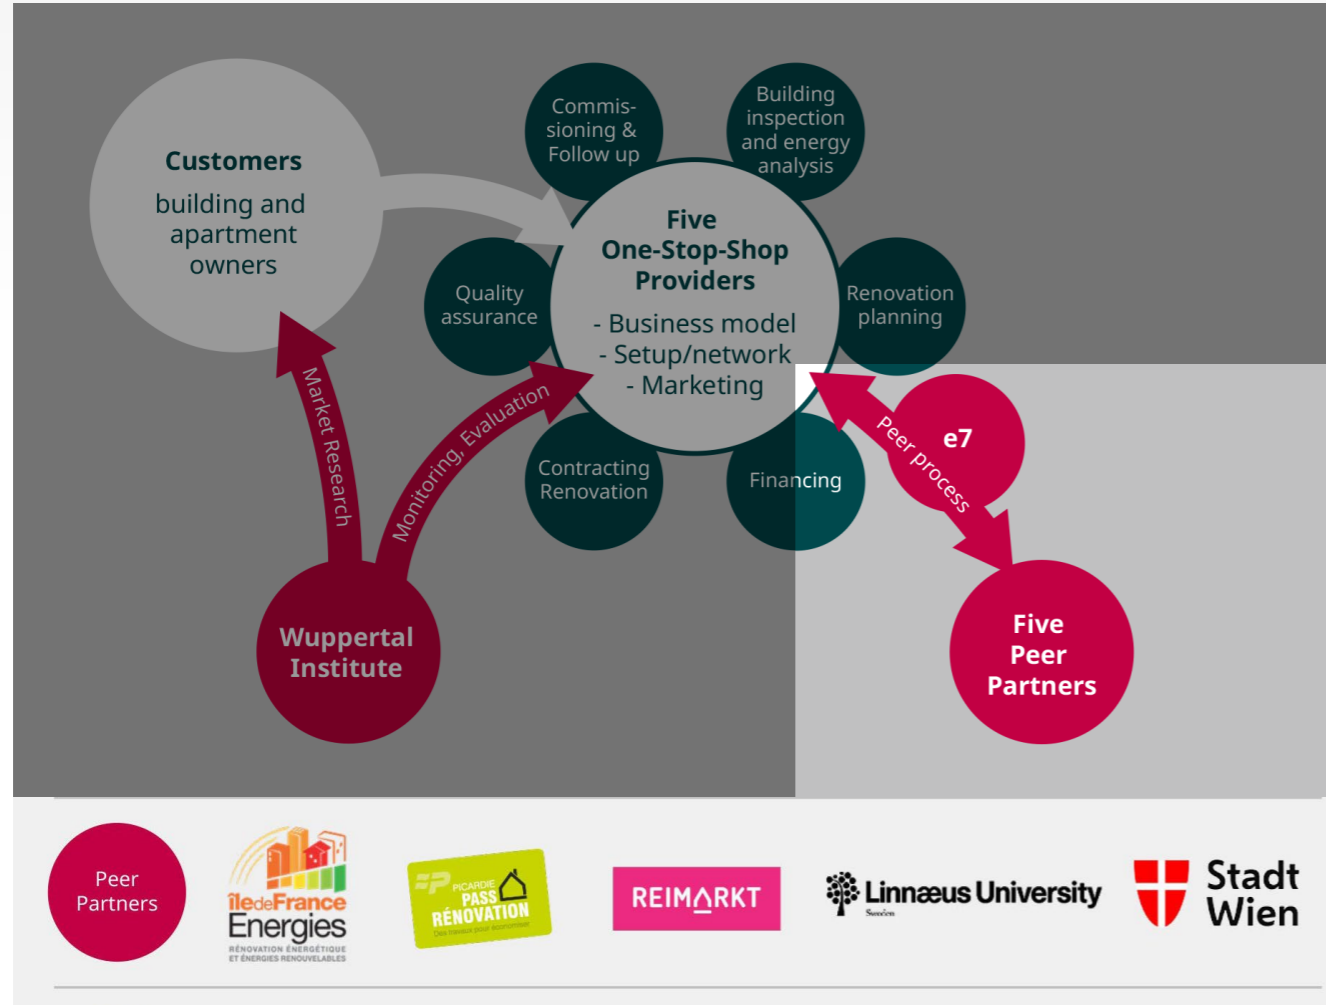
Customers
building and apartment owners

Commis-sioning & Follow up

Building inspection and energy analysis

Five
One-Stop-Shop Providers
- Business model
- Setup/network
- Marketing

Quality assurance

Renovation planning

Contracting Renovation

Financing

e7

Peer process

Market Research

Monitoring, Evaluation

Wuppertal Institute

Five Peer Partners

Peer Partners

îledeFrance Energies
RÉNOVATION ÉNERGÉTIQUE ET ÉNERGIES RENOUVELABLES

PICARDIE PASS RÉNOVATION
Des travaux pour économiser

REIMARKT

Linnæus University
Sweden

Stadt Wien